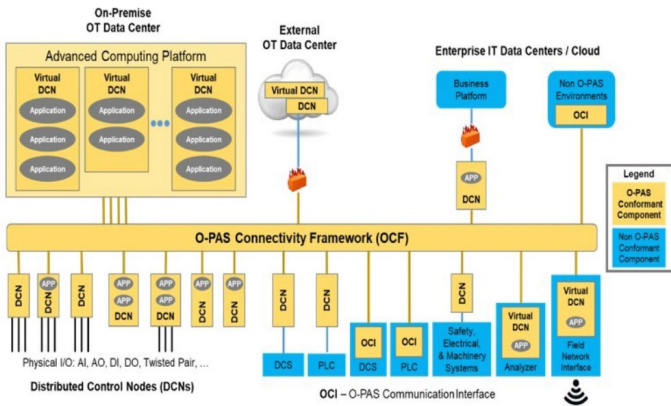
On-Premise
OT Data Center

Advanced Computing Platform

Virtual DCN
Application
Application
Application

Virtual DCN
Application
Application
Application

Virtual DCN
Application
Application
Application

External
OT Data Center

Virtual DCN
DCN

Enterprise IT Data Centers / Cloud

Business Platform

Non O-PAS Environments
OCI

APP
DCN

Legend
O-PAS Conformant Component
Non O-PAS Conformant Component

O-PAS Connectivity Framework (OCF)

DCN
APP DCN
DCN
APP APP DCN
APP APP DCN
APP DCN
APP DCN

DCN
DCS

DCN
PLC

OCI
DCS

OCI
PLC

DCN
Safety, Electrical, & Machinery Systems

Virtual DCN
APP
Analyzer

Virtual DCN
APP
Field Network Interface

Physical I/O: AI, AO, DI, DO, Twisted Pair, ...

Distributed Control Nodes (DCNs)

OCI – O-PAS Communication Interface